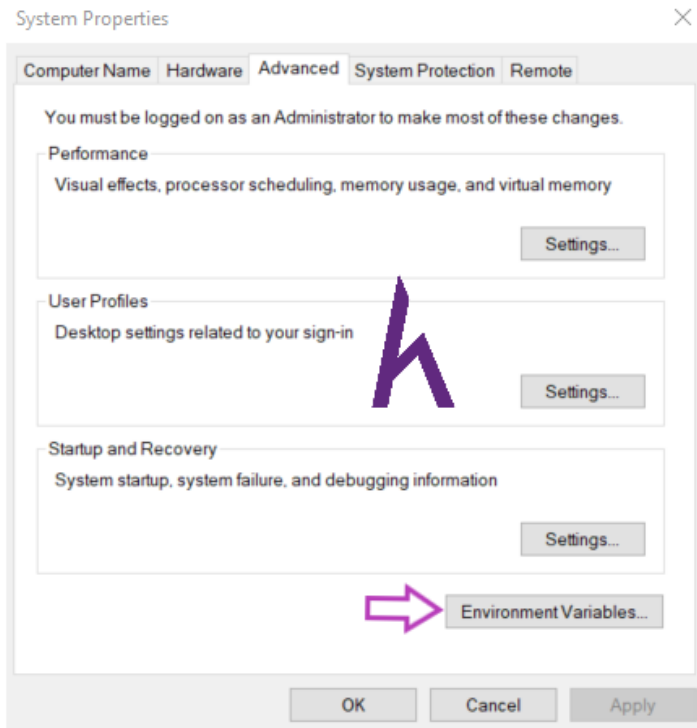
System Properties

Computer Name | Hardware | Advanced | System Protection | Remote

You must be logged on as an Administrator to make most of these changes.

Performance
Visual effects, processor scheduling, memory usage, and virtual memory
Settings...

User Profiles
Desktop settings related to your sign-in
Settings...

Startup and Recovery
System startup, system failure, and debugging information
Settings...

Environment Variables...

OK Cancel Apply